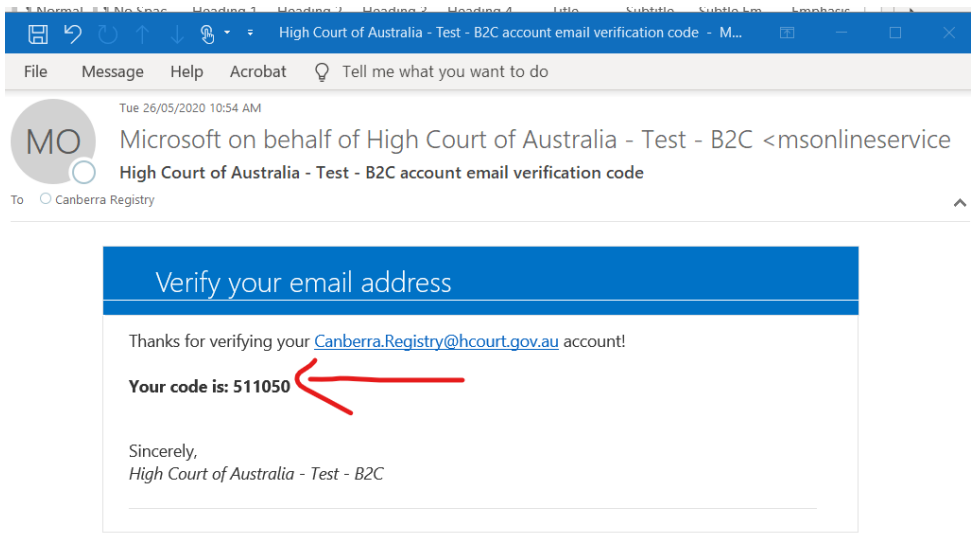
¶ Normal ¶ No Spac... Heading 1 Heading 2 Heading 3 Heading 4 Title Subtitle Subtle Em... Emphasis

High Court of Australia - Test - B2C account email verification code - M...

File Message Help Acrobat Tell me what you want to do

MO

Tue 26/05/2020 10:54 AM

Microsoft on behalf of High Court of Australia - Test - B2C <msonlineservice

High Court of Australia - Test - B2C account email verification code

To Canberra Registry

Verify your email address

Thanks for verifying your Canberra.Registry@hcourt.gov.au account!

**Your code is: 511050**

Sincerely,
*High Court of Australia - Test - B2C*